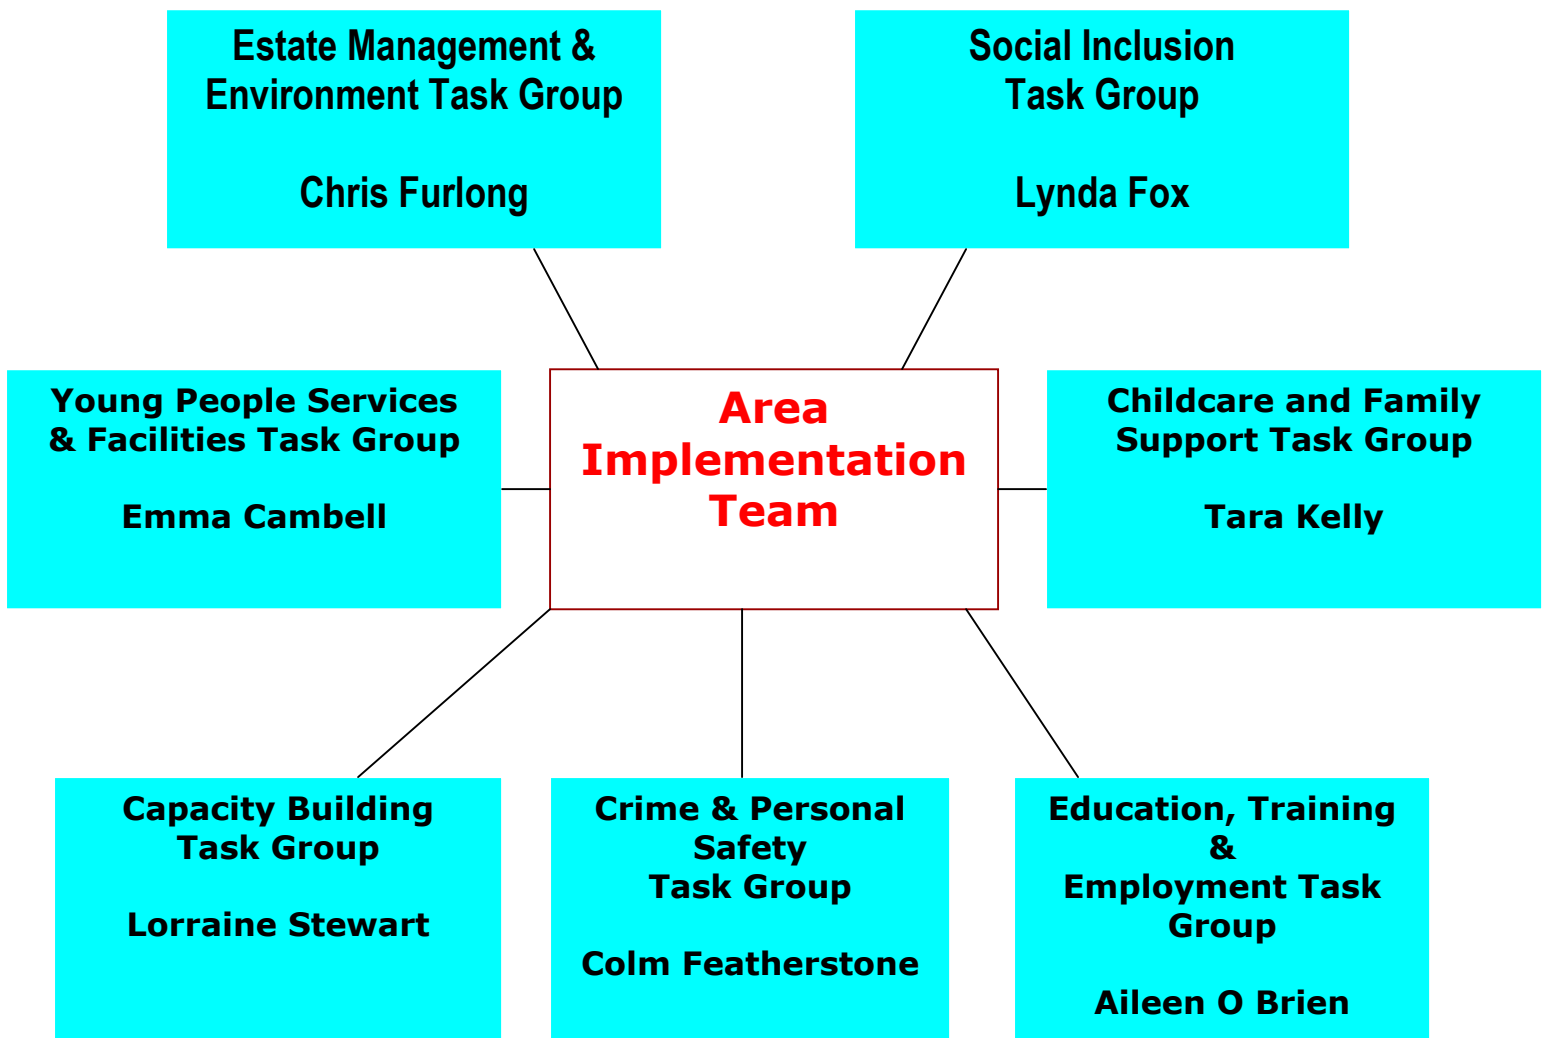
Estate Management & Environment Task Group

Chris Furlong

Social Inclusion Task Group

Lynda Fox

Young People Services & Facilities Task Group

Emma Cambell

Area Implementation Team

Childcare and Family Support Task Group

Tara Kelly

Capacity Building Task Group

Lorraine Stewart

Crime & Personal Safety Task Group

Colm Featherstone

Education, Training & Employment Task Group

Aileen O Brien